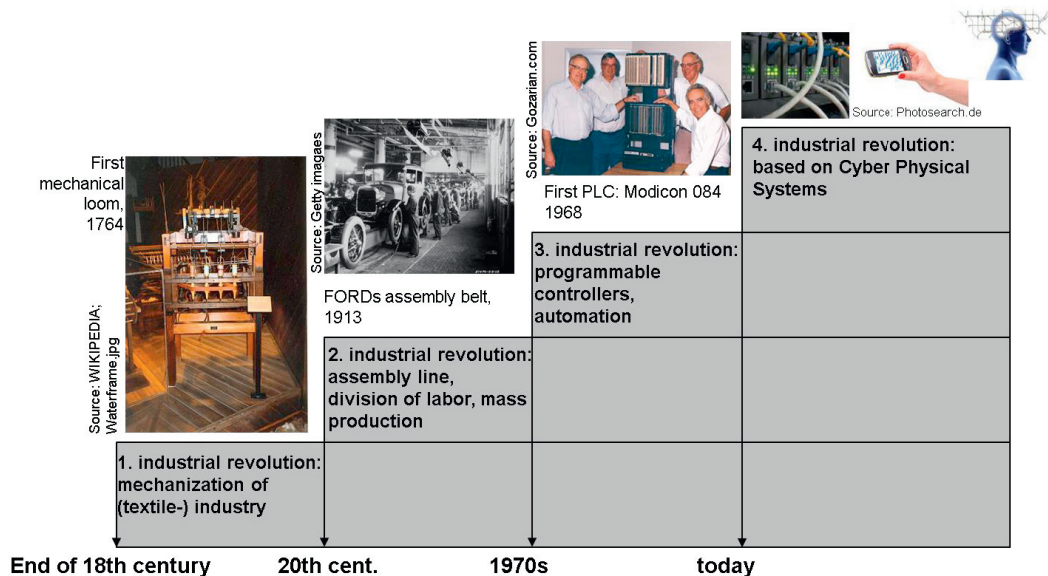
First mechanical loom, 1764

Source: WIKIPEDIA; Waterframe.jpg

Source: Getty imagaes

FORDs assembly belt, 1913

Source: Gozarian.com

First PLC: Modicon 084 1968

Source: Photosearch.de

4. industrial revolution: based on Cyber Physical Systems

3. industrial revolution: programmable controllers, automation

2. industrial revolution: assembly line, division of labor, mass production

1. industrial revolution: mechanization of (textile-) industry

End of 18th century 20th cent. 1970s today